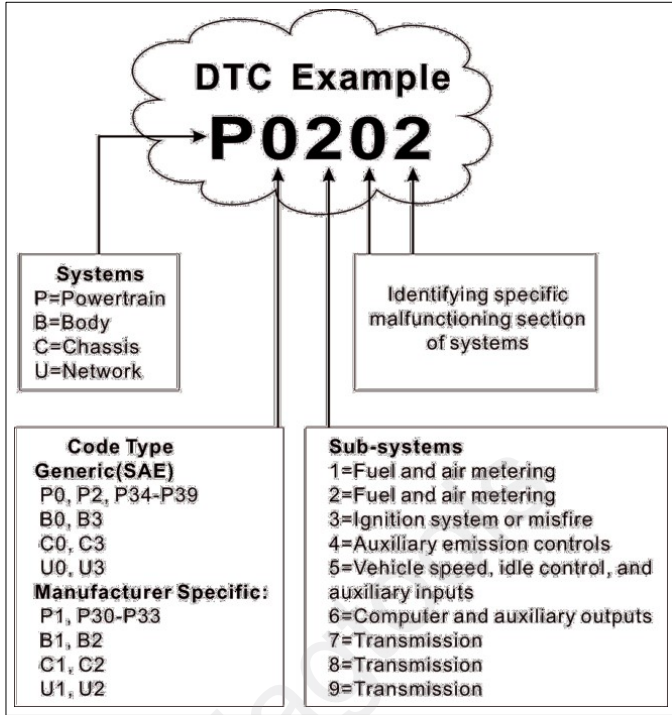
DTC Example

P0202

Systems
P=Powertrain
B=Body
C=Chassis
U=Network

Identifying specific malfunctioning section of systems

Code Type
Generic(SAE)
P0, P2, P34-P39
B0, B3
C0, C3
U0, U3
Manufacturer Specific:
P1, P30-P33
B1, B2
C1, C2
U1, U2

Sub-systems
1=Fuel and air metering
2=Fuel and air metering
3=Ignition system or misfire
4=Auxiliary emission controls
5=Vehicle speed, idle control, and auxiliary inputs
6=Computer and auxiliary outputs
7=Transmission
8=Transmission
9=Transmission